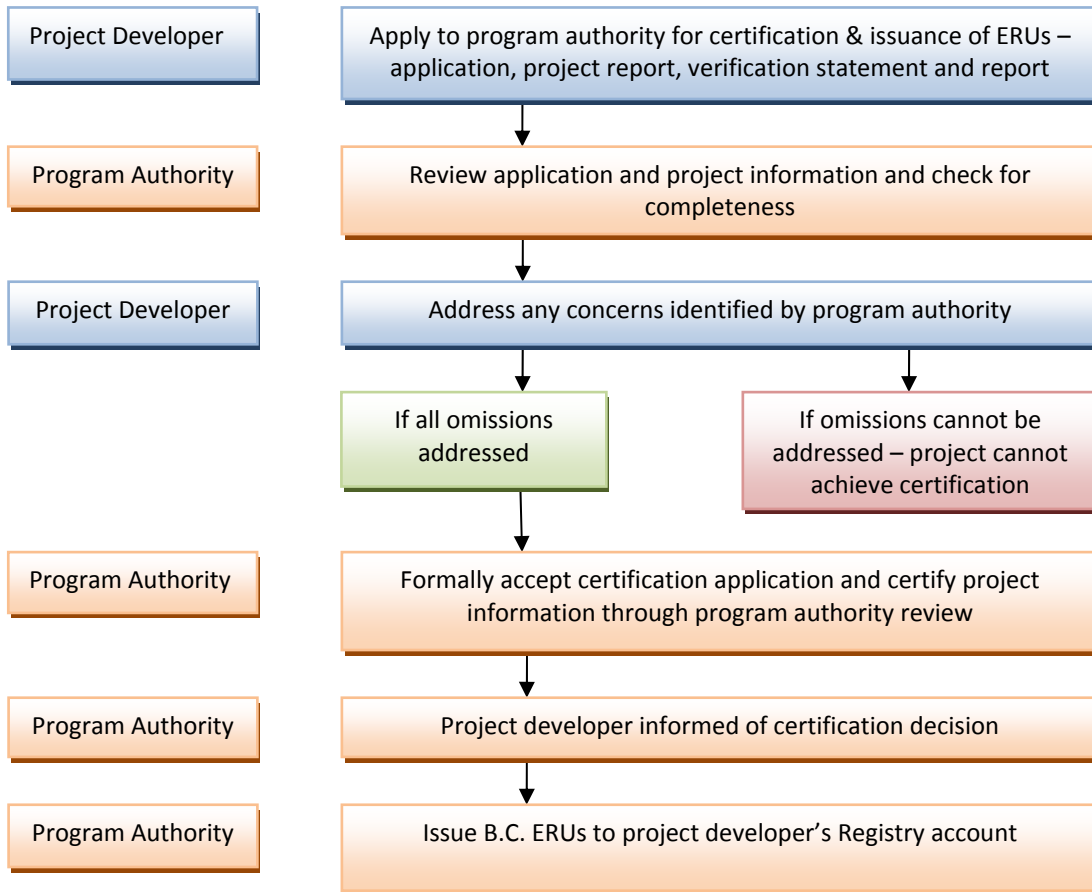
Project Developer

Apply to program authority for certification & issuance of ERUs – application, project report, verification statement and report

Program Authority

Review application and project information and check for completeness

Project Developer

Address any concerns identified by program authority

If all omissions addressed

If omissions cannot be addressed – project cannot achieve certification

Program Authority

Formally accept certification application and certify project information through program authority review

Program Authority

Project developer informed of certification decision

Program Authority

Issue B.C. ERUs to project developer’s Registry account